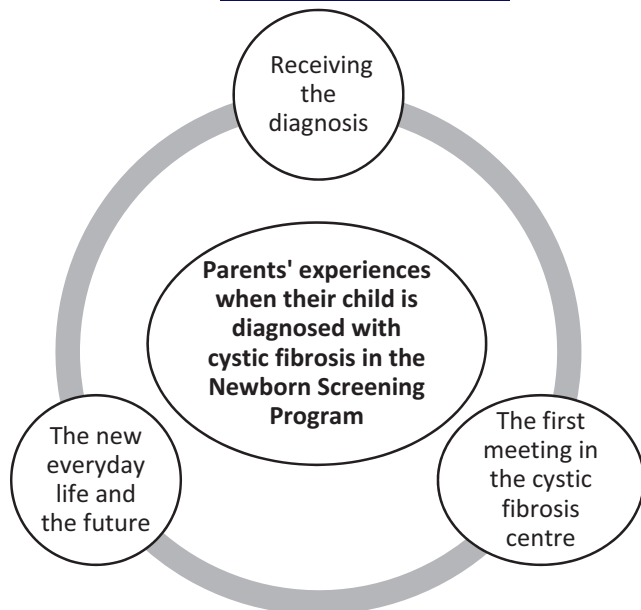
Receiving the diagnosis

**Parents' experiences when their child is diagnosed with cystic fibrosis in the Newborn Screening Program**

The first meeting in the cystic fibrosis centre

The new everyday life and the future